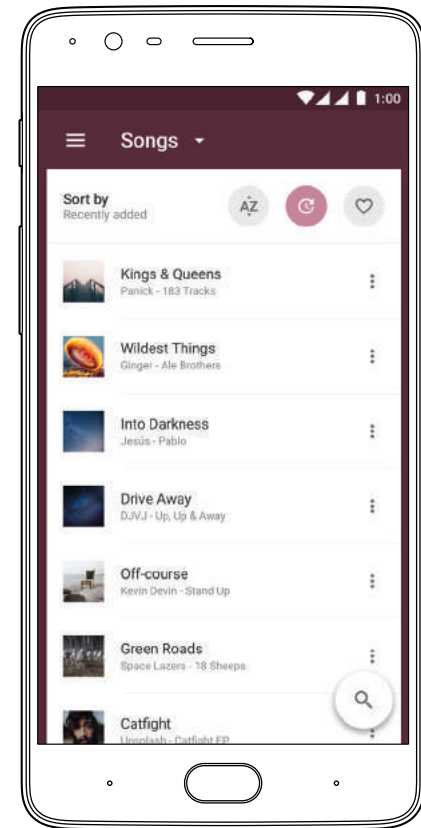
1:00

Songs

Sort by
Recently added

AZ

Kings & Queens
Panick - 183 Tracks

Wildest Things
Ginger - Ale Brothers

Into Darkness
Jesús - Pablo

Drive Away
DJVJ - Up, Up & Away

Off-course
Kevin Devin - Stand Up

Green Roads
Space Lazers - 18 Sheeps

Catfight
Unsplash - Catfight EP